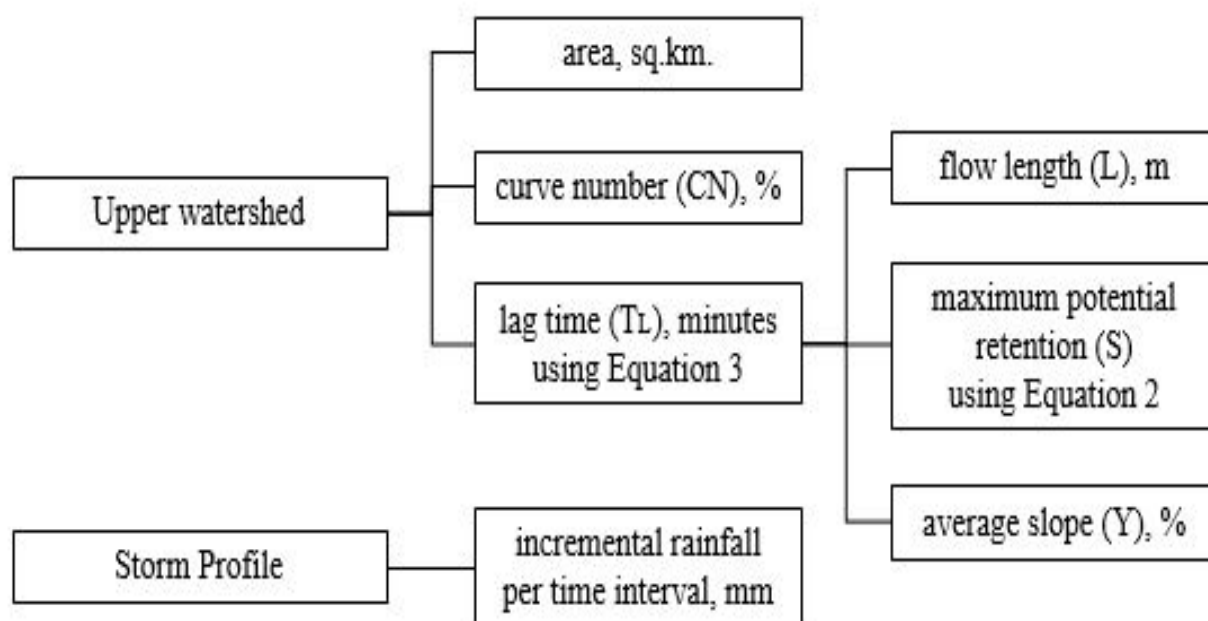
Upper watershed

area, sq.km.

curve number (CN), %

lag time ($T_L$), minutes using Equation 3

flow length (L), m

maximum potential retention (S) using Equation 2

average slope (Y), %

Storm Profile

incremental rainfall per time interval, mm